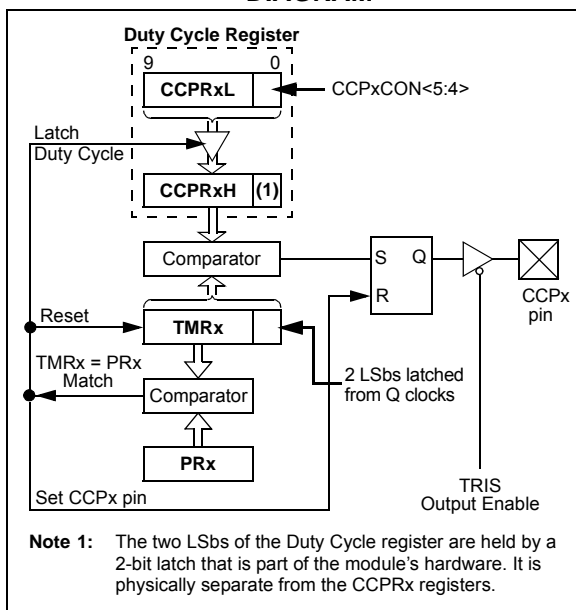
DIAGRAM

Duty Cycle Register

9

0

CCPRxL

CCPxCON<5:4>

Latch Duty Cycle

CCPRxH

(1)

Comparator

S

Q

R

CCPx pin

Reset

TMRx

TMRx = PRx Match

2 LSbs latched from Q clocks

Comparator

PRx

TRIS Output Enable

Set CCPx pin

**Note 1:** The two LSbs of the Duty Cycle register are held by a 2-bit latch that is part of the module's hardware. It is physically separate from the CCPRx registers.